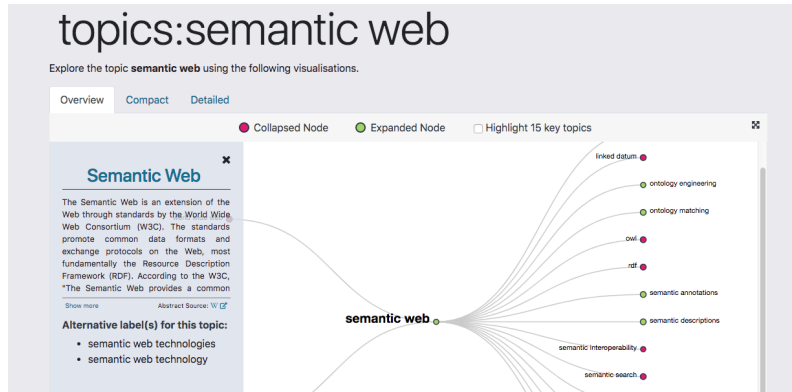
topics:semantic web

Explore the topic **semantic web** using the following visualisations.

Overview | Compact | Detailed

Collapsed Node Expanded Node Highlight 15 key topics

×

Semantic Web

The Semantic Web is an extension of the Web through standards by the World Wide Web Consortium (W3C). The standards promote common data formats and exchange protocols on the Web, most fundamentally the Resource Description Framework (RDF). According to the W3C, "The Semantic Web provides a common

Show more Abstract Source: W

Alternative label(s) for this topic:

- semantic web technologies
- semantic web technology

semantic web

linked datum
ontology engineering
ontology matching
owl
rdf
semantic annotations
semantic descriptions
semantic interoperability
semantic search